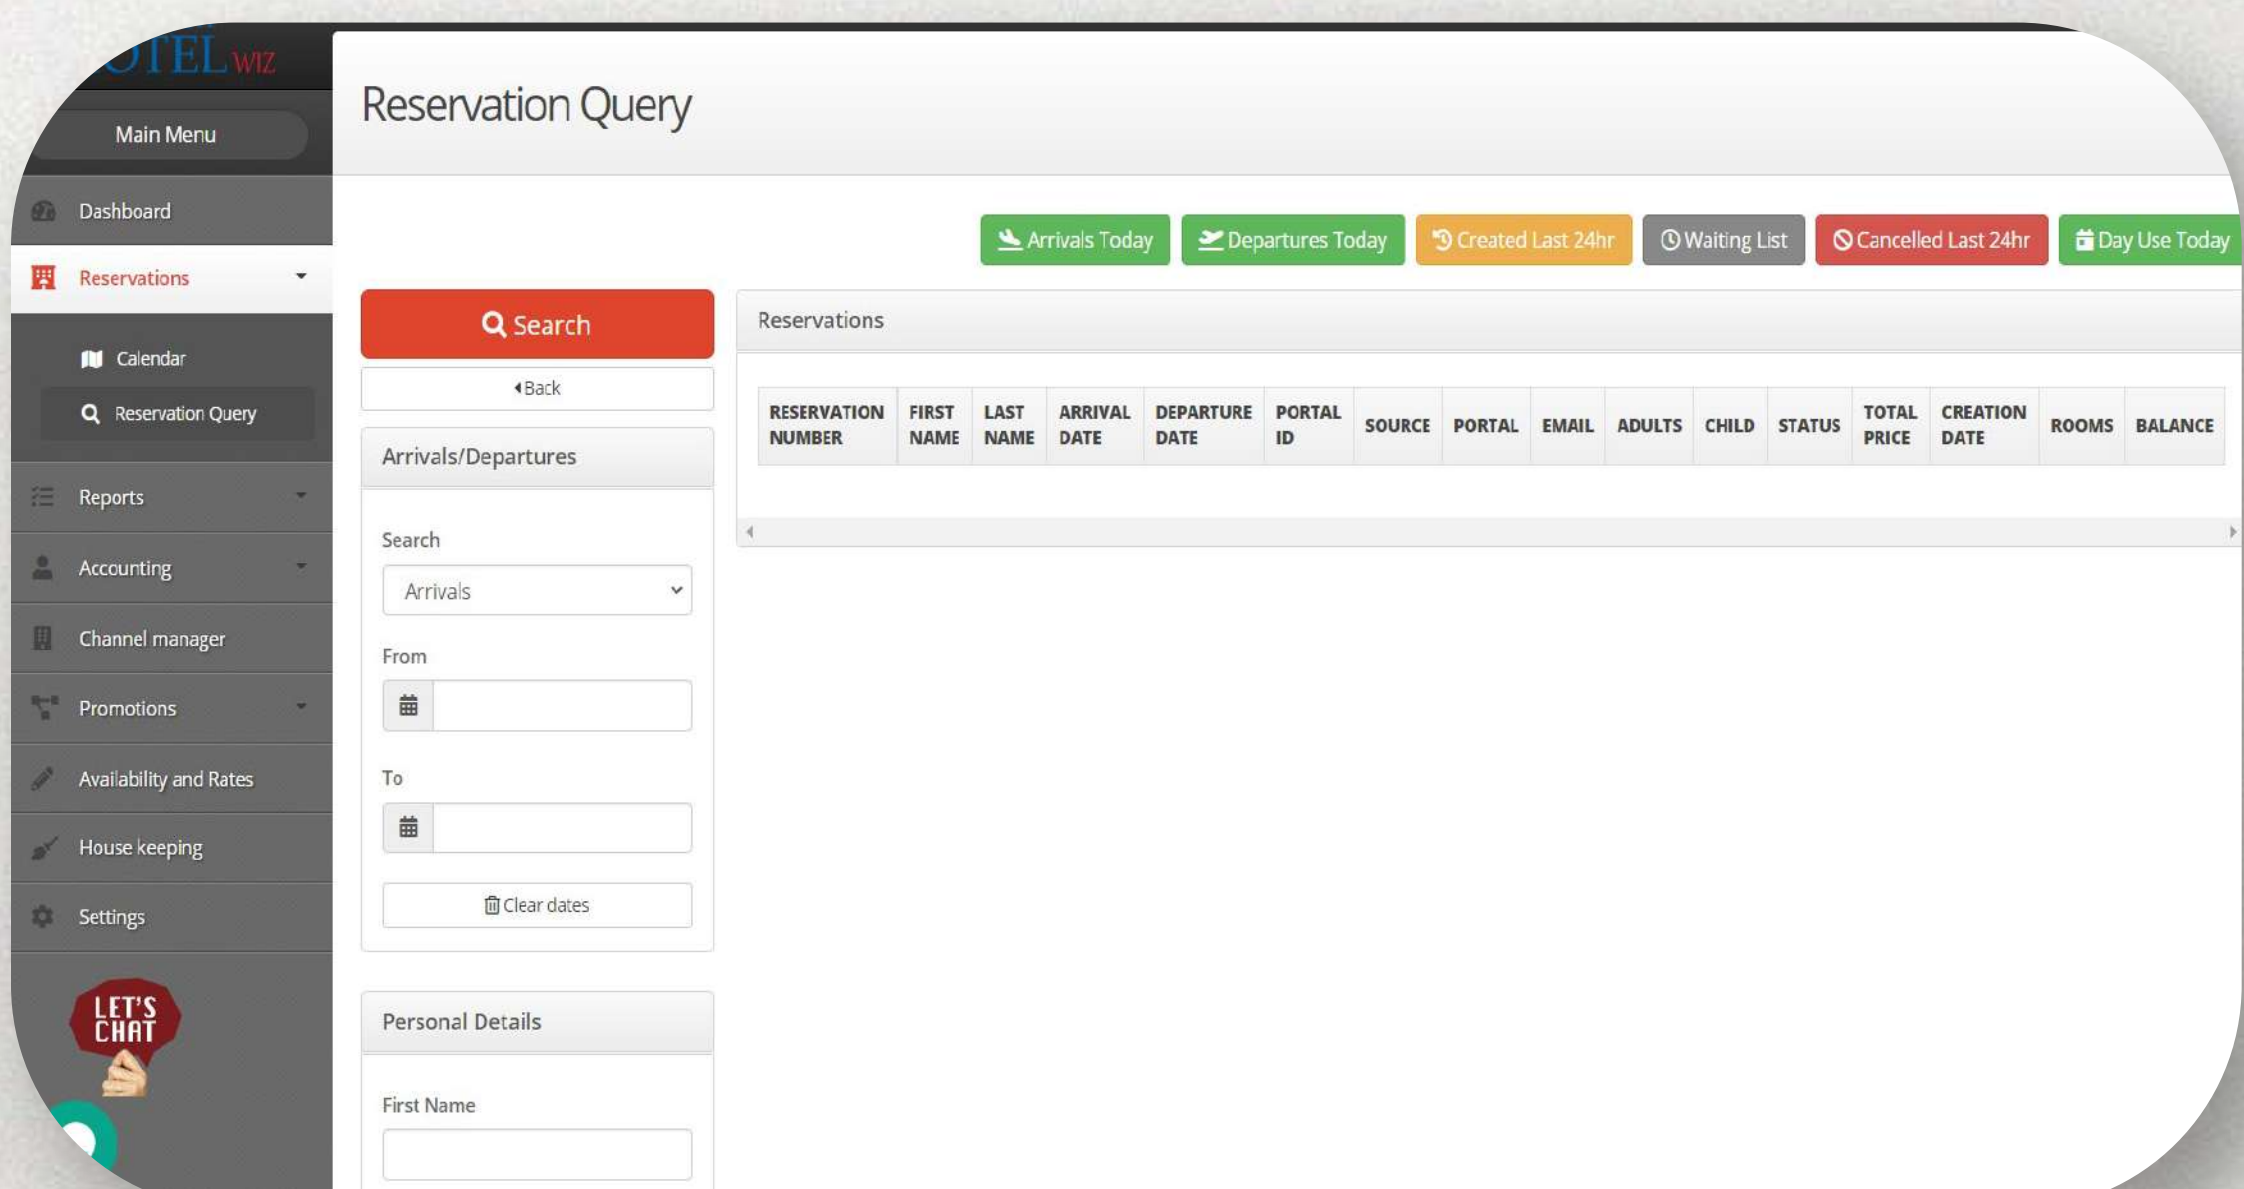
OTEL WIZ

Main Menu

Dashboard

Reservations

Calendar

Reservation Query

Reports

Accounting

Channel manager

Promotions

Availability and Rates

House keeping

Settings

LET'S CHAT

Reservation Query

Arrivals Today

Departures Today

Created Last 24hr

Waiting List

Cancelled Last 24hr

Day Use Today

Search

Back

Arrivals/Departures

Search

Arrivals

From

To

Clear dates

Personal Details

First Name

Reservations

| RESERVATION NUMBER | FIRST NAME | LAST NAME | ARRIVAL DATE | DEPARTURE DATE | PORTAL ID | SOURCE | PORTAL | EMAIL | ADULTS | CHILD | STATUS | TOTAL PRICE | CREATION DATE | ROOMS | BALANCE |
|---|---|---|---|---|---|---|---|---|---|---|---|---|---|---|---|